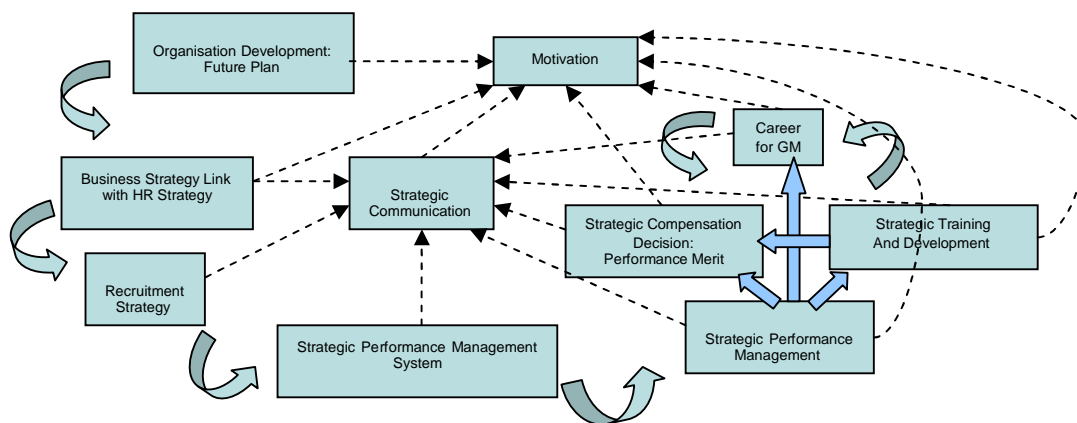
Organisation Development: Future Plan

Motivation

Career for GM

Business Strategy Link with HR Strategy

Strategic Communication

Strategic Compensation Decision: Performance Merit

Strategic Training And Development

Recruitment Strategy

Strategic Performance Management System

Strategic Performance Management